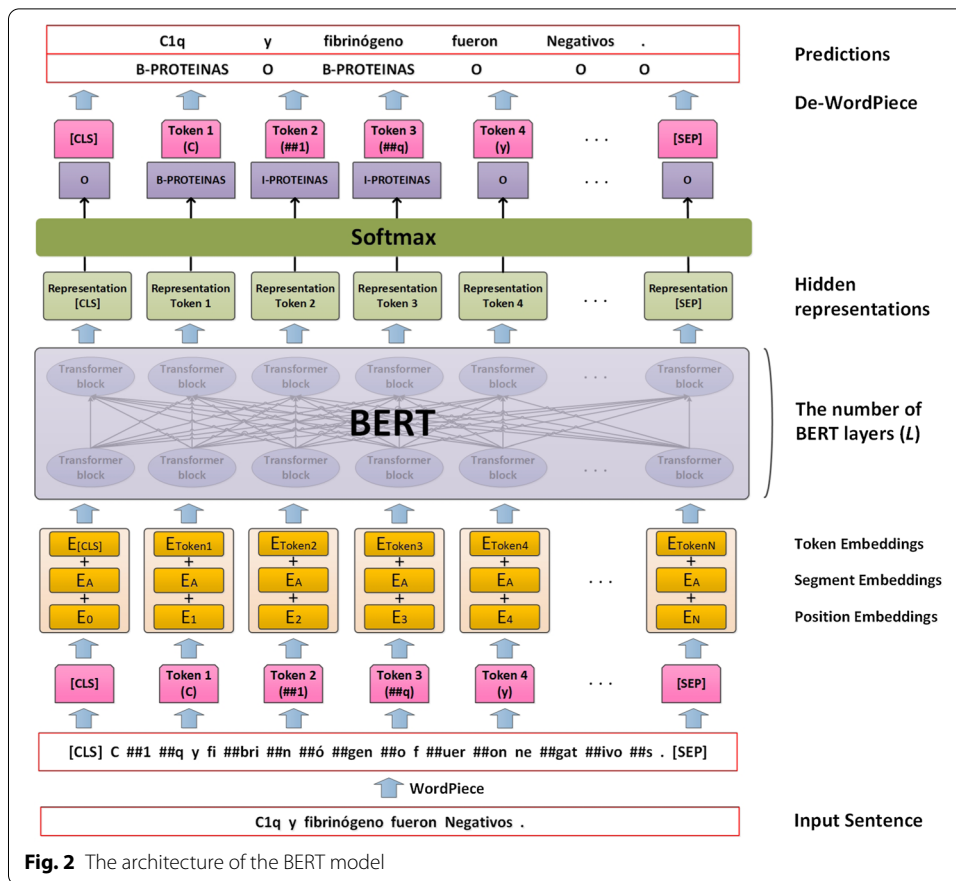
C1q y fibrinógeno fueron Negativos .

B-PROTEINAS O B-PROTEINAS O O O

Predictions

De-WordPiece

[CLS] Token 1 (C) Token 2 (##1) Token 3 (##q) Token 4 (y) ... [SEP]

O B-PROTEINAS I-PROTEINAS I-PROTEINAS O ... O

Softmax

Representation [CLS] Representation Token 1 Representation Token 2 Representation Token 3 Representation Token 4 ... Representation [SEP]

Hidden representations

Transformer block Transformer block Transformer block Transformer block Transformer block ... Transformer block

BERT

Transformer block Transformer block Transformer block Transformer block Transformer block ... Transformer block

The number of BERT layers (*L*)

$E_{[CLS]}$ + $E_A$ + $E_0$

$E_{Token1}$ + $E_A$ + $E_1$

$E_{Token2}$ + $E_A$ + $E_2$

$E_{Token3}$ + $E_A$ + $E_3$

$E_{Token4}$ + $E_A$ + $E_4$

...

$E_{TokenN}$ + $E_A$ + $E_N$

Token Embeddings

Segment Embeddings

Position Embeddings

[CLS] Token 1 (C) Token 2 (##1) Token 3 (##q) Token 4 (y) ... [SEP]

[CLS] C ##1 ##q y fi ##bri ##n ##ó ##gen ##o f ##uer ##on ne ##gat ##ivo ##s . [SEP]

WordPiece

C1q y fibrinógeno fueron Negativos .

Input Sentence

**Fig. 2** The architecture of the BERT model